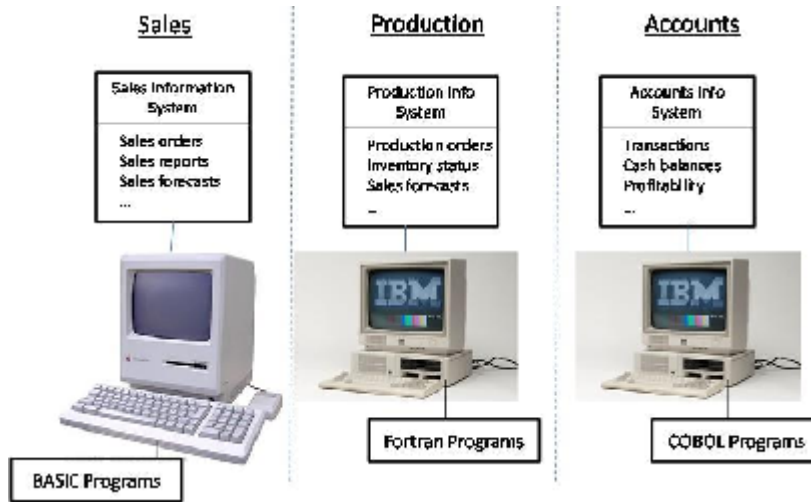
Sales

Sales Information System

Sales orders
Sales reports
Sales forecasts
...

BASIC Programs

Production

Production Info System

Production orders
Inventory status
Sales forecasts
...

IBM

Fortran Programs

Accounts

Accounts Info System

Transactions
Cash balances
Profitability
...

IBM

COBOL Programs